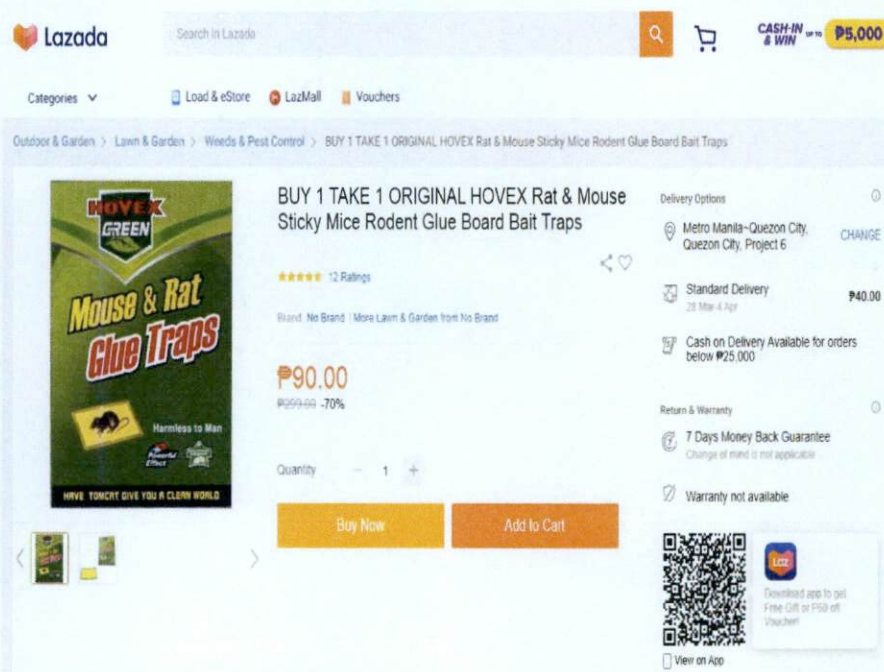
Lazada
Search in Lazada
CASH-IN & WIN UP TO ₱5,000

Categories
Load & eStore
LazMall
Vouchers

Outdoor & Garden > Lawn & Garden > Weeds & Pest Control > BUY 1 TAKE 1 ORIGINAL HOVEX Rat & Mouse Sticky Mice Rodent Glue Board Bait Traps

HOVEX GREEN
Mouse & Rat Glue Traps
Harmless to Man
Powerful Effect
HAVE TOMCAT GIVE YOU A CLEAN WORLD

BUY 1 TAKE 1 ORIGINAL HOVEX Rat & Mouse Sticky Mice Rodent Glue Board Bait Traps

12 Ratings

Brand: No Brand | More Lawn & Garden from No Brand

₱90.00
₱299.00 -70%

Quantity - 1 +

Buy Now
Add to Cart

Delivery Options
Metro Manila~Quezon City, Quezon City, Project 6
CHANGE
Standard Delivery
28 Mar-4 Apr
₱40.00
Cash on Delivery Available for orders below ₱25,000

Return & Warranty
7 Days Money Back Guarantee
Change of mind is not applicable
Warranty not available

LAZ
Download app to get Free Gift or ₱50 off Voucher!
View on App